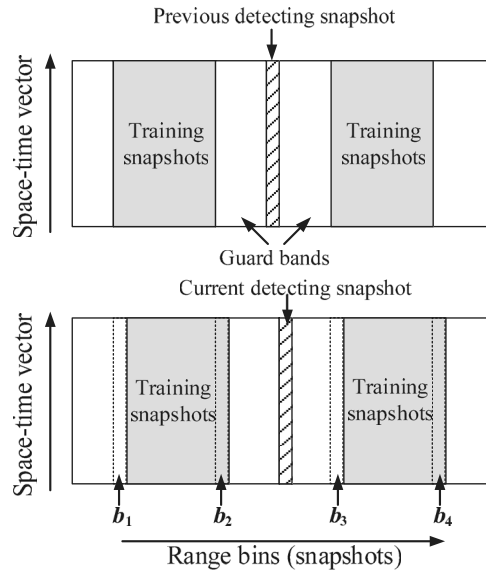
Previous detecting snapshot

Space-time vector

Training snapshots

Training snapshots

Guard bands

Current detecting snapshot

Space-time vector

Training snapshots

Training snapshots

$b_1$ $b_2$ $b_3$ $b_4$

Range bins (snapshots)